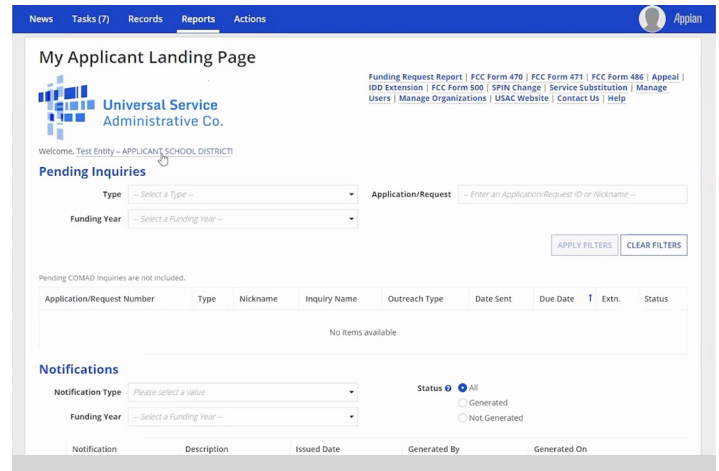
News Tasks (7) Records Reports Actions

Appian

My Applicant Landing Page

Universal Service Administrative Co.

Funding Request Report | FCC Form 470 | FCC Form 471 | FCC Form 486 | Appeal | IDD Extension | FCC Form 500 | SPIN Change | Service Substitution | Manage Users | Manage Organizations | USAC Website | Contact Us | Help

Welcome, Test Entity – APPLICANT SCHOOL DISTRICT!

Pending Inquiries

Type -- Select a Type --

Application/Request -- Enter an Application/Request ID or Nickname --

Funding Year -- Select a Funding Year --

APPLY FILTERS CLEAR FILTERS

Pending COMAD Inquiries are not included.

| Application/Request Number | Type | Nickname | Inquiry Name | Outreach Type | Date Sent | Due Date ↑ | Extn. | Status |
|---|---|---|---|---|---|---|---|---|
| No items available | | | | | | | | |

Notifications

Notification Type Please select a value

Status All Generated Not Generated

Funding Year -- Select a Funding Year --

| Notification | Description | Issued Date | Generated By | Generated On |
|---|---|---|---|---|